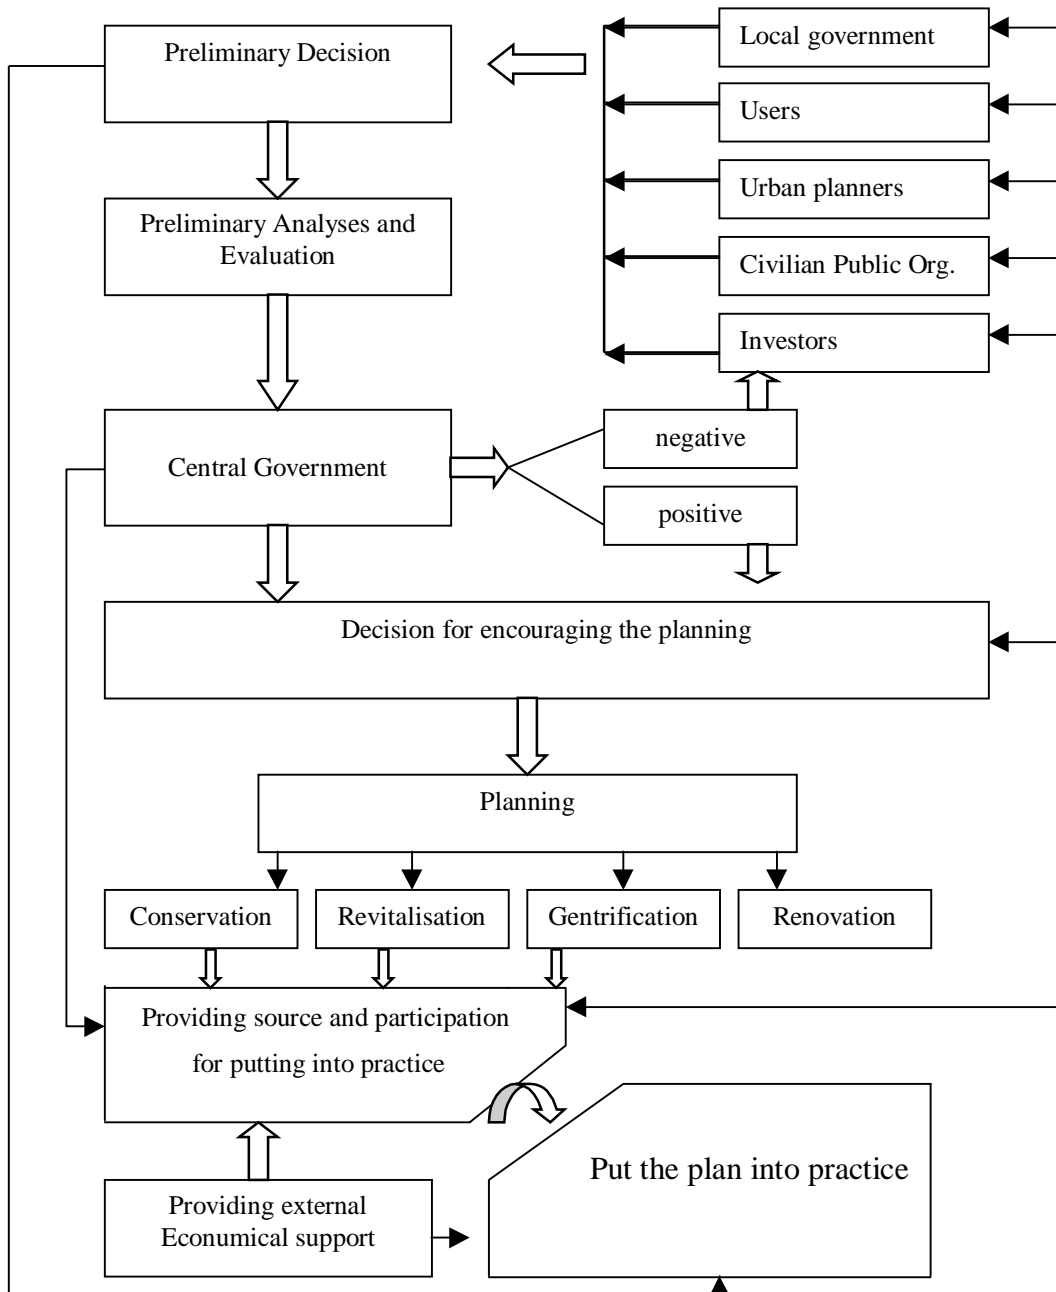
Preliminary Decision

Local government

Users

Urban planners

Civilian Public Org.

Investors

Preliminary Analyses and Evaluation

Central Government

negative

positive

Decision for encouraging the planning

Planning

Conservation

Revitalisation

Gentrification

Renovation

Providing source and participation for putting into practice

Put the plan into practice

Providing external Econumical support